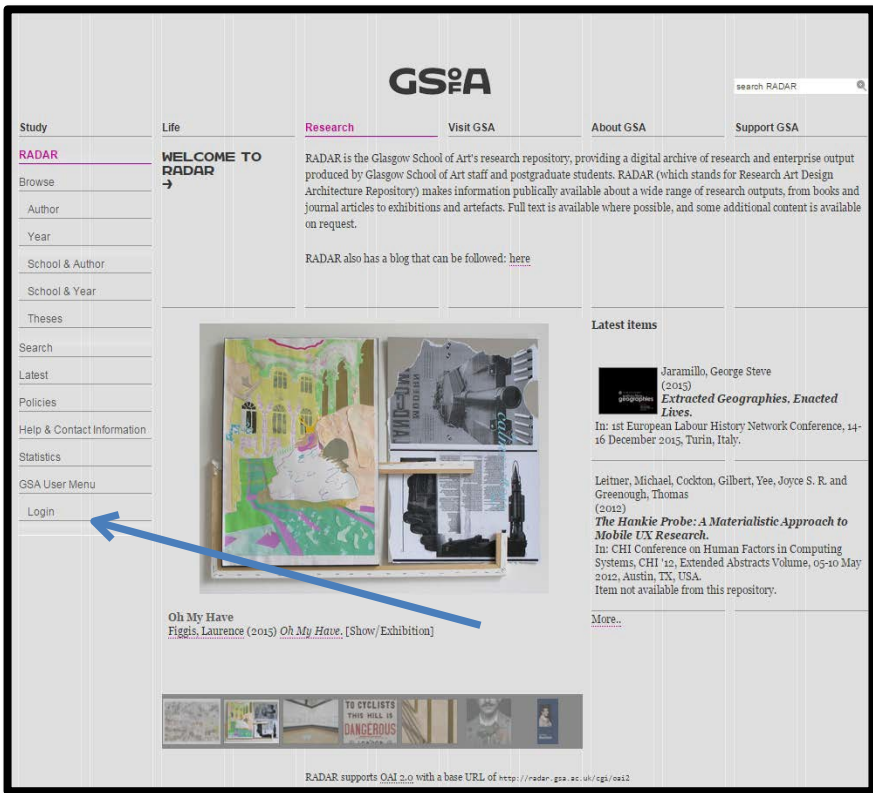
GSofA

search RADAR

Study
Life
Research
Visit GSA
About GSA
Support GSA

RADAR
Browse
Author
Year
School & Author
School & Year
Theses
Search
Latest
Policies
Help & Contact Information
Statistics
GSA User Menu
Login

WELCOME TO RADAR →

RADAR is the Glasgow School of Art's research repository, providing a digital archive of research and enterprise output produced by Glasgow School of Art staff and postgraduate students. RADAR (which stands for Research Art Design Architecture Repository) makes information publically available about a wide range of research outputs, from books and journal articles to exhibitions and artefacts. Full text is available where possible, and some additional content is available on request.

RADAR also has a blog that can be followed: here

Latest items

Jaramillo, George Steve
(2015)
Extracted Geographies. Enacted Lives.
In: 1st European Labour History Network Conference, 14-16 December 2015, Turin, Italy.

Leitner, Michael, Cockton, Gilbert, Yee, Joyce S. R. and Greenough, Thomas
(2012)
The Hankie Probe: A Materialistic Approach to Mobile UX Research.
In: CHI Conference on Human Factors in Computing Systems, CHI '12, Extended Abstracts Volume, 05-10 May 2012, Austin, TX, USA.
Item not available from this repository.

More..

Oh My Have
Figgis, Laurence (2015) Oh My Have. [Show/Exhibition]

TO CYCLISTS THIS HILL IS DANGEROUS

RADAR supports OAI 2.0 with a base URL of http://radar.gsa.ac.uk/cgi/oai2